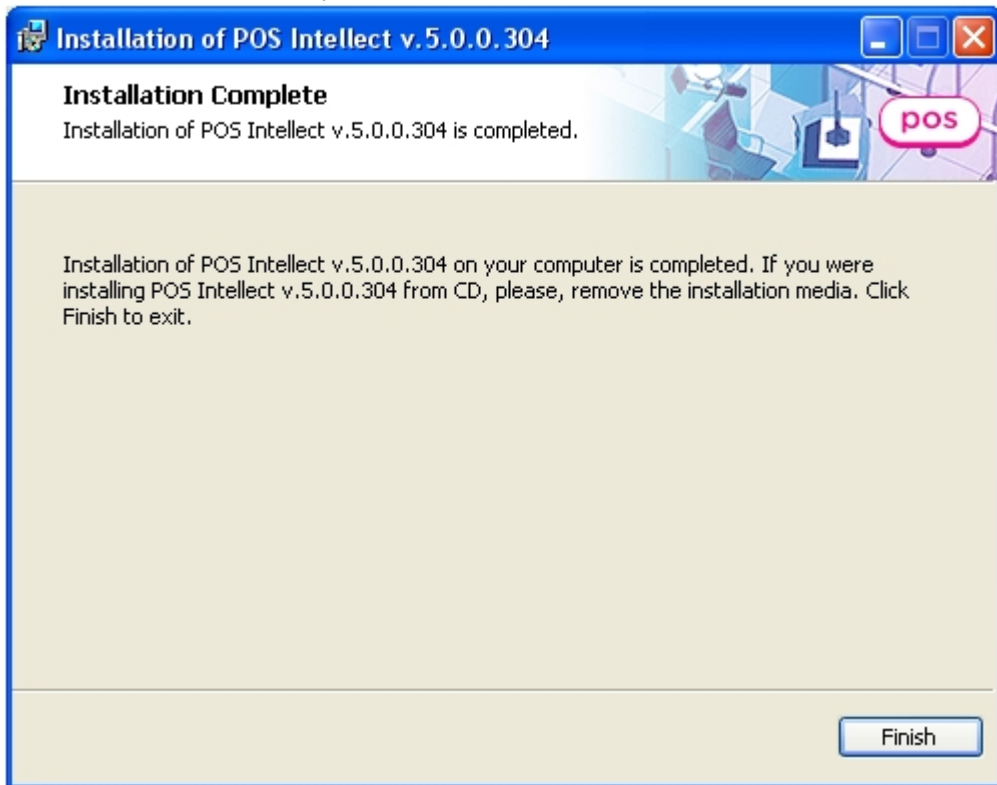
Installation of POS Intellect v.5.0.0.304

Installation Complete
Installation of POS Intellect v.5.0.0.304 is completed.

pos

Installation of POS Intellect v.5.0.0.304 on your computer is completed. If you were installing POS Intellect v.5.0.0.304 from CD, please, remove the installation media. Click Finish to exit.

Finish